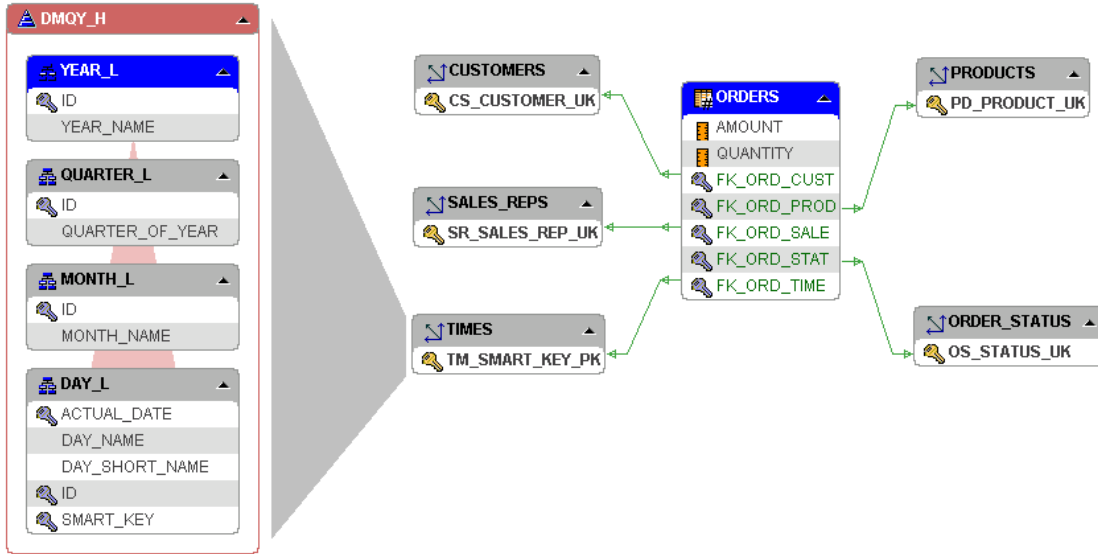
DMQY_H

YEAR_L
ID
YEAR_NAME

QUARTER_L
ID
QUARTER_OF_YEAR

MONTH_L
ID
MONTH_NAME

DAY_L
ACTUAL_DATE
DAY_NAME
DAY_SHORT_NAME
ID
SMART_KEY

CUSTOMERS
CS_CUSTOMER_UK

SALES_REPS
SR_SALES_REP_UK

TIMES
TM_SMART_KEY_PK

ORDERS
AMOUNT
QUANTITY
FK_ORD_CUST
FK_ORD_PROD
FK_ORD_SALE
FK_ORD_STAT
FK_ORD_TIME

PRODUCTS
PD_PRODUCT_UK

ORDER_STATUS
OS_STATUS_UK